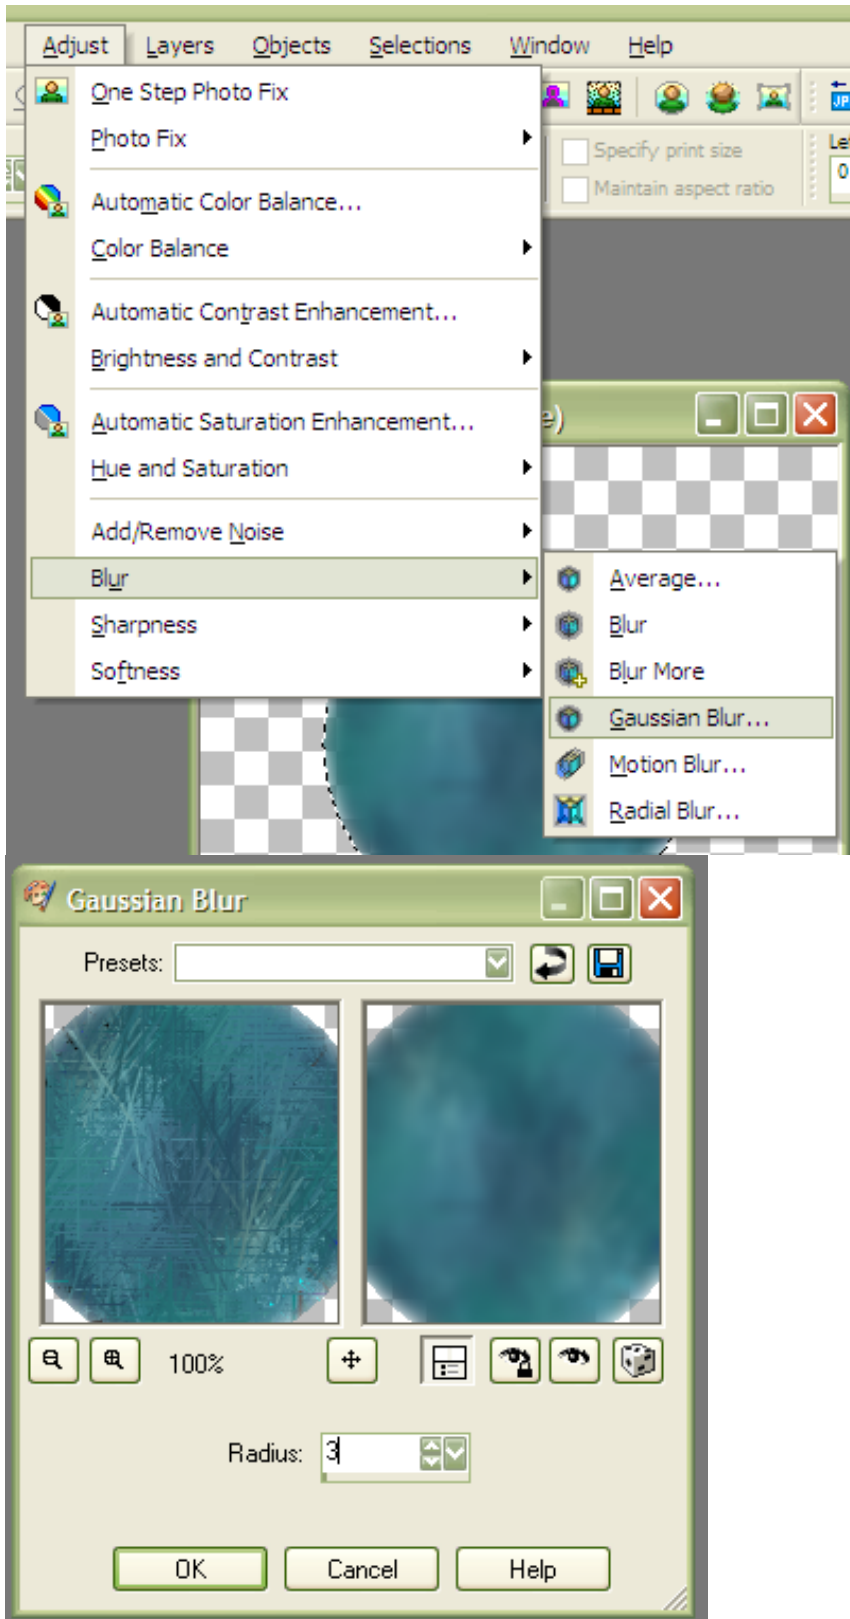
Adjust Layers Objects Selections Window Help

One Step Photo Fix
Photo Fix
Automatic Color Balance...
Color Balance
Automatic Contrast Enhancement...
Brightness and Contrast
Automatic Saturation Enhancement...
Hue and Saturation
Add/Remove Noise
Blur
Sharpness
Softness

Specify print size
Maintain aspect ratio
Le
0
JP
e)

Average...
Blur
Blur More
Gaussian Blur...
Motion Blur...
Radial Blur...

Gaussian Blur

Presets:

100%

Radius: 3

OK Cancel Help